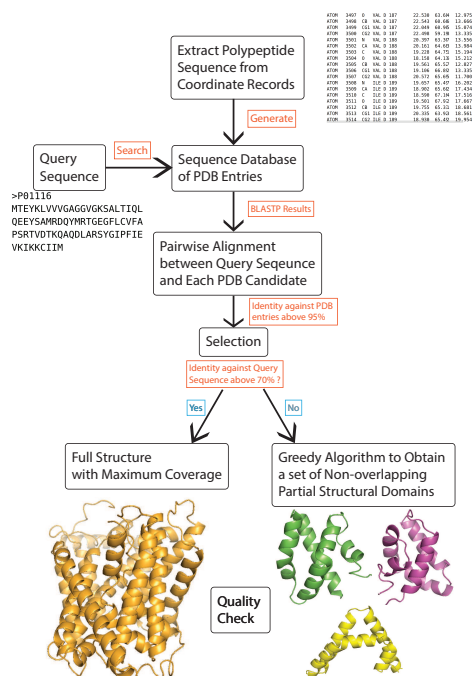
ATOM 3497 O VAL D 187 22.538 63.604 12.975
ATOM 3498 CB VAL D 187 22.543 60.686 13.066
ATOM 3499 CG1 VAL D 187 22.049 60.985 15.074
ATOM 3500 CG2 VAL D 187 22.498 59.198 13.335
ATOM 3501 N VAL D 188 20.997 63.307 13.556
ATOM 3502 CA VAL D 188 20.161 64.603 13.984
ATOM 3503 C VAL D 188 19.228 64.75 15.194
ATOM 3504 O VAL D 188 18.158 64.131 15.212
ATOM 3505 CB VAL D 188 19.561 65.57 12.827
ATOM 3506 CG1 VAL D 188 19.186 66.002 13.335
ATOM 3507 CG2 VAL D 188 20.572 65.695 11.700
ATOM 3508 N ILE D 189 19.657 65.457 16.202
ATOM 3509 CA ILE D 189 18.902 65.602 17.434
ATOM 3510 C ILE D 189 18.598 67.194 17.516
ATOM 3511 O ILE D 189 19.501 67.92 17.667
ATOM 3512 CB ILE D 189 19.755 65.21 18.601
ATOM 3513 CG1 ILE D 189 20.315 63.923 18.561
ATOM 3514 CG2 ILE D 189 18.930 65.422 19.954

Extract Polypeptide Sequence from Coordinate Records

Generate

Query Sequence

Search

Sequence Database of PDB Entries

>P01116
MTEYKLVVVGAGGVGKSALTIQL
QEEYSAMRDQYMRTGEGFLCVFA
PSRTVDTKQAQDLARSYGIPFIE
VKIKKCIIM

BLASTP Results

Pairwise Alignment between Query Seqeunce and Each PDB Candidate

Identity against PDB entries above 95%

Selection

Identity against Query Sequence above 70% ?

Yes

No

Full Structure with Maximum Coverage

Greedy Algorithm to Obtain a set of Non-overlapping Partial Structural Domains

Quality Check